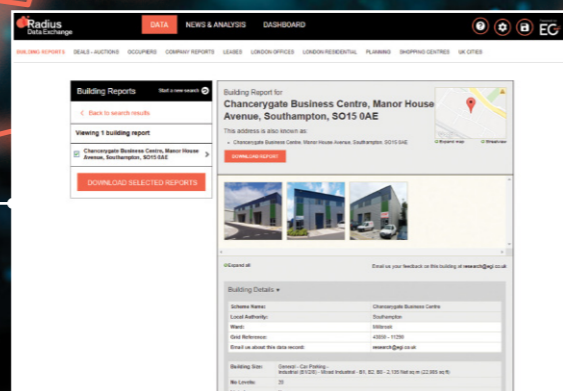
Radius Data Exchange

DATA NEWS & ANALYSIS DASHBOARD

EG

BUILDING REPORTS DEALS - AUCTIONS OCCUPIERS COMPANY REPORTS LEASES LONDON OFFICES LONDON RESIDENTIAL PLANNING SHOPPING CENTRES UK CITIES

Building Reports Start a new search

< Back to search results

Viewing 1 building report

Chancerygate Business Centre, Manor House Avenue, Southampton, SO15 0AE

DOWNLOAD SELECTED REPORTS

Building Report for

Chancerygate Business Centre, Manor House Avenue, Southampton, SO15 0AE

This address is also known as:

• Chancerygate Business Centre, Manor House Avenue, Southampton, SO15 0AE

DOWNLOAD REPORT

Expand all

Email us your feedback on this building at research@egi.co.uk

Building Details

| | |
|---|---|
| Scheme Name: | Chancerygate Business Centre |
| Local Authority: | Southampton |
| Ward: | Millbrook |
| Grid Reference: | 43000 - 11290 |
| Email us about this data record: | research@egi.co.uk |

| | |
|---|---|
| Building Size: | Serviced - Car Parking - Industrial (B1/2/8) - Mixed Industrial - B1, B2, B8 - 2,135 Net sq m (22,983 sq ft) |
| No Levels: | 20 |